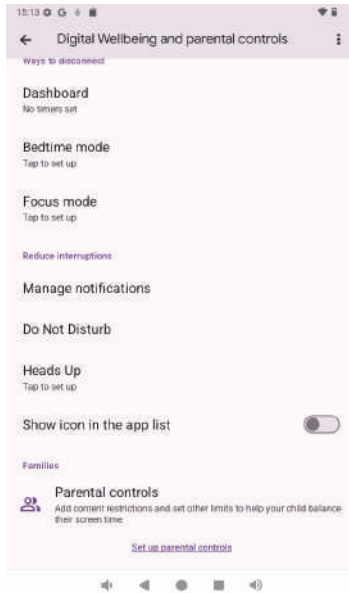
15:13

Digital Wellbeing and parental controls

Ways to disconnect

Dashboard
No timers set

Bedtime mode
Tap to set up

Focus mode
Tap to set up

Reduce interruptions

Manage notifications

Do Not Disturb

Heads Up
Tap to set up

Show icon in the app list

Families

Parental controls
Add content restrictions and set other limits to help your child balance their screen time

Set up parental controls